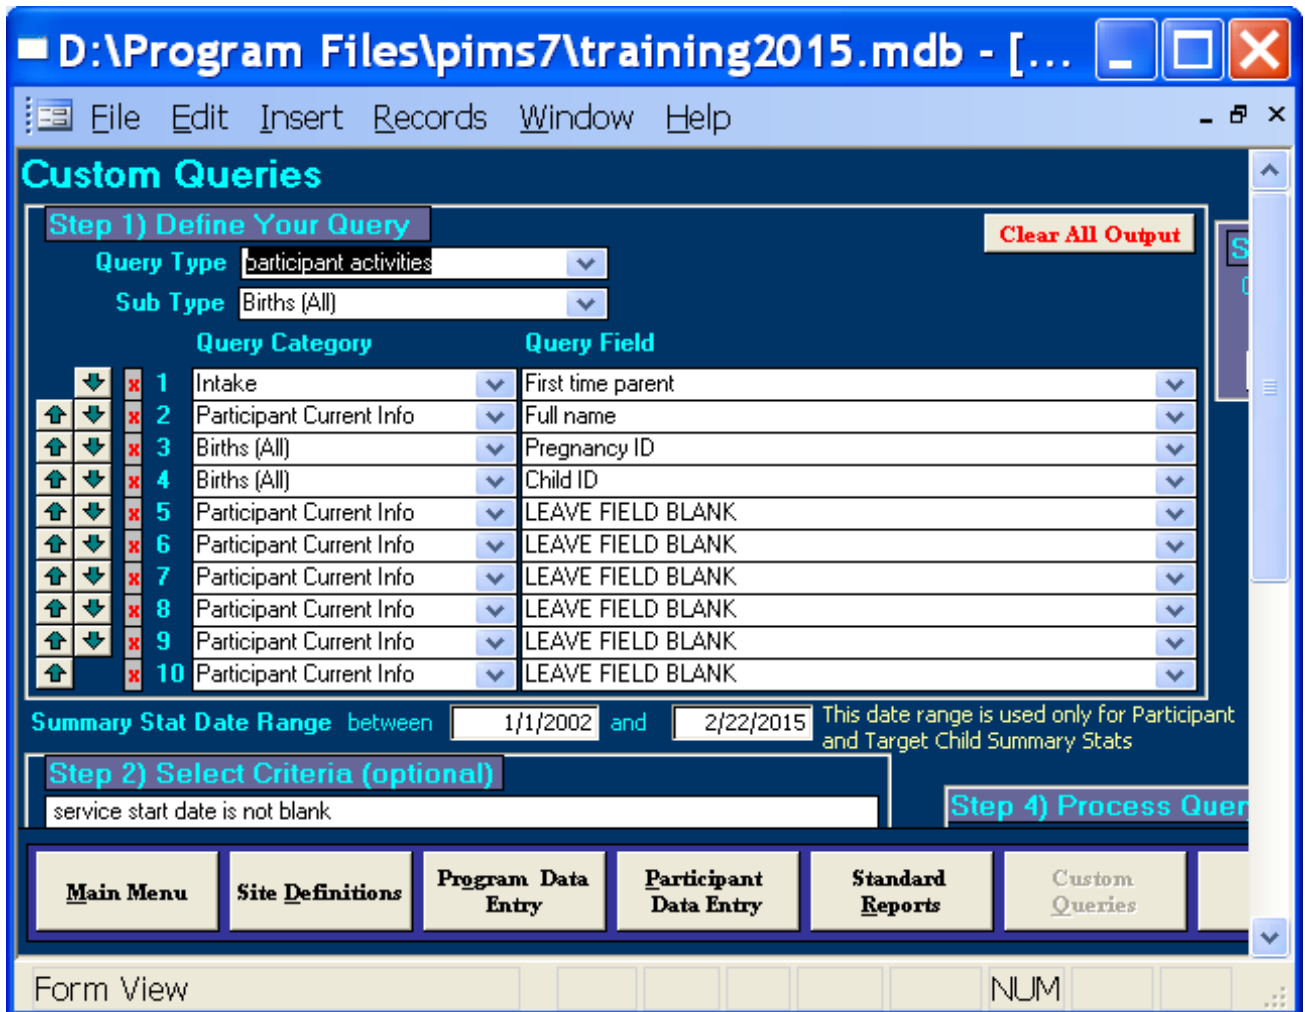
D:\Program Files\pims7\training2015.mdb - [...

File Edit Insert Records Window Help

Custom Queries

Step 1) Define Your Query

Clear All Output

Query Type participant activities

Sub Type Births (All)

Query Category

Query Field

| | | |
|---|---|---|
| 1 | Intake | First time parent |
| 2 | Participant Current Info | Full name |
| 3 | Births (All) | Pregnancy ID |
| 4 | Births (All) | Child ID |
| 5 | Participant Current Info | LEAVE FIELD BLANK |
| 6 | Participant Current Info | LEAVE FIELD BLANK |
| 7 | Participant Current Info | LEAVE FIELD BLANK |
| 8 | Participant Current Info | LEAVE FIELD BLANK |
| 9 | Participant Current Info | LEAVE FIELD BLANK |
| 10 | Participant Current Info | LEAVE FIELD BLANK |

Summary Stat Date Range between 1/1/2002 and 2/22/2015 This date range is used only for Participant and Target Child Summary Stats

Step 2) Select Criteria (optional)

service start date is not blank

Step 4) Process Quer

Main Menu

Site Definitions

Program Data Entry

Participant Data Entry

Standard Reports

Custom Queries

Form View

NUM